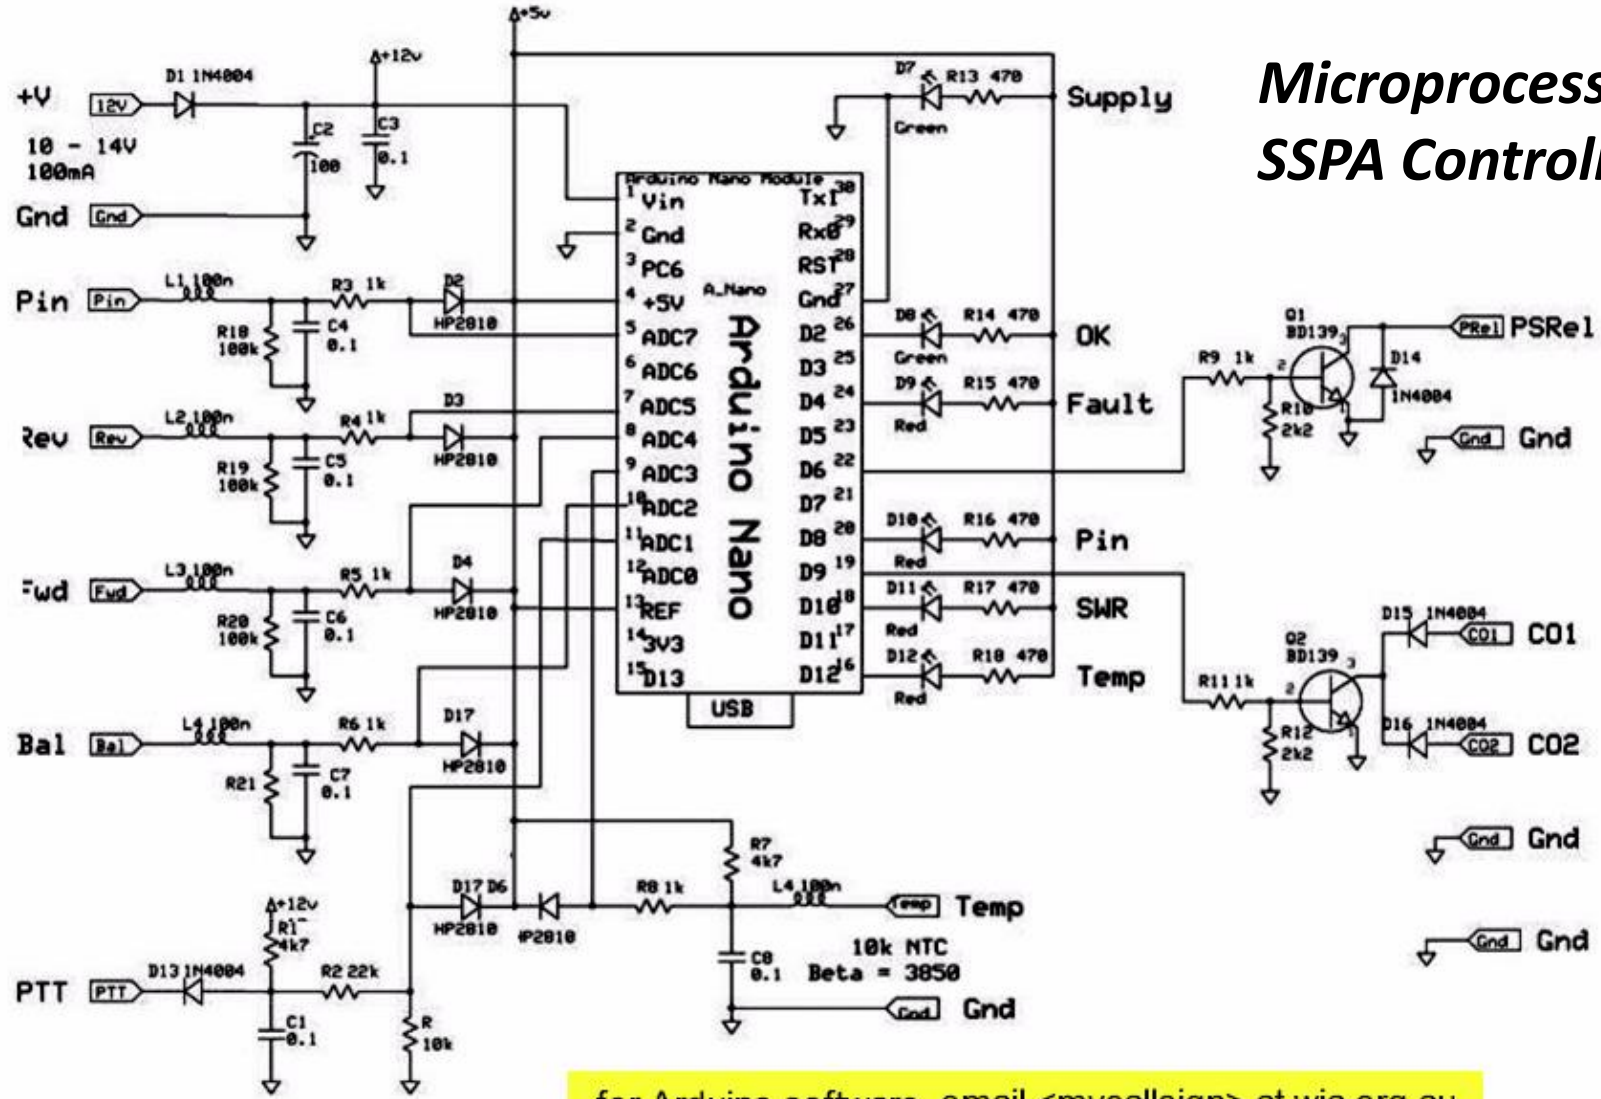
Microprocess
SSPA Controll

+5v
+12v
+V 12V D1 1N4004
10 - 14V
100mA
C2 100
C3 0.1
Gnd Gnd
Supply
D7 Green R13 470
Arduino Nano Module
1 Vin
2 Gnd
3 PC6
4 +5V
5 ADC7
6 ADC6
7 ADC5
8 ADC4
9 ADC3
10 ADC2
11 ADC1
12 ADC0
13 REF
14 3V3
15 D13
A_Nano
Arduino Nano
USB
Tx1 30
Rx0 29
RST 28
Gnd 27
D2 26
D3 25
D4 24
D5 23
D6 22
D7 21
D8 20
D9 19
D10 18
D11 17
D12 16
Pin Pin L1 100n R3 1k D2 HP2810 R18 100k C4 0.1
Rev Rev L2 100n R4 1k D3 HP2810 R19 100k C5 0.1
Fwd Fwd L3 100n R5 1k D4 HP2810 R20 100k C6 0.1
Bal Bal L4 100n R6 1k D17 HP2810 R21 C7 0.1
OK D8 Green R14 470
Fault D9 Red R15 470
Pin D10 Red R16 470
SWR D11 Red R17 470
Temp D12 Red R18 470
Q1 BD139 R9 1k R10 2k2 D14 1N4004 PRel PSRel
Gnd Gnd
Q2 BD139 R11 1k R12 2k2
D15 1N4004 CO1 CO1
D16 1N4004 CO2 CO2
Gnd Gnd
Gnd Gnd
R7 4k7
D17 D6 HP2810 HP2810 R8 1k L4 100n Temp Temp
C8 0.1
10k NTC
Beta = 3850
Gnd Gnd
+12v R1 4k7
PTT PTT D13 1N4004 R2 22k
C1 0.1
R 10k
for Arduino software, email <mycallsign> at wia.org.au